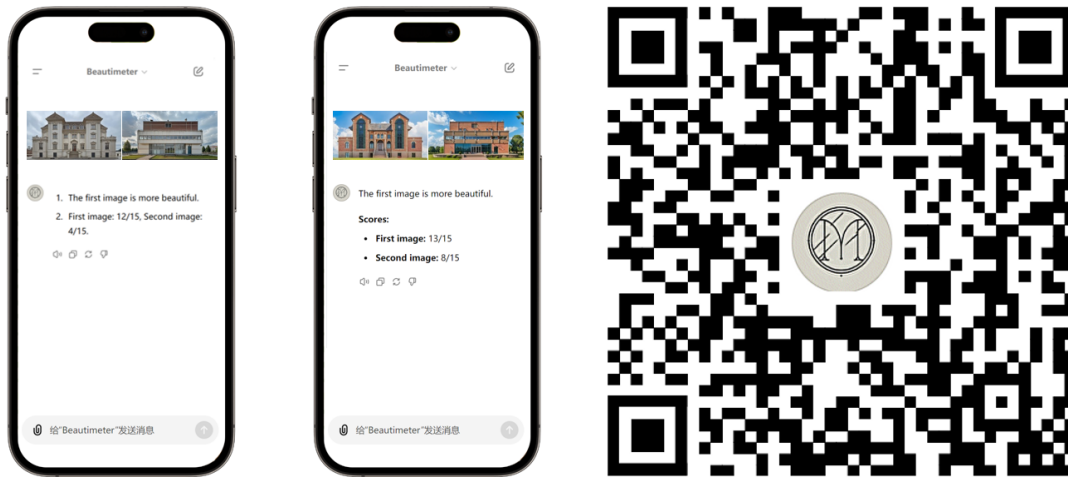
Beautimeter

1. The first image is more beautiful.
2. First image: 12/15, Second image: 4/15.

给"Beautimeter"发送消息

Beautimeter

The first image is more beautiful.

**Scores:**

- **First image:** 13/15
- **Second image:** 8/15

给"Beautimeter"发送消息